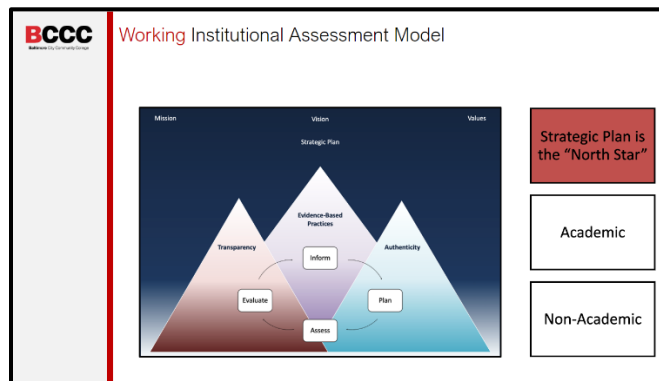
BCCC
Baltimore City Community College

Working Institutional Assessment Model

Mission
Vision
Values
Strategic Plan

Evidence-Based Practices
Transparency
Authenticity
Inform
Evaluate
Plan
Assess

Strategic Plan is the "North Star"

Academic

Non-Academic